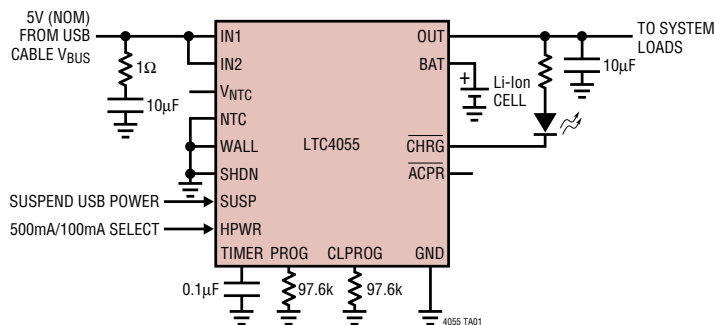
5V (NOM) FROM USB CABLE $V_{BUS}$

1Ω

10µF

IN1

IN2

$V_{NTC}$

NTC

WALL

SHDN

SUSPEND USB POWER

SUSP

500mA/100mA SELECT

HPWR

TIMER

PROG

CLPROG

GND

LTC4055

OUT

BAT

$\overline{CHRG}$

$\overline{ACPR}$

TO SYSTEM LOADS

10µF

+

Li-Ion CELL

0.1µF

97.6k

97.6k

4055 TA01